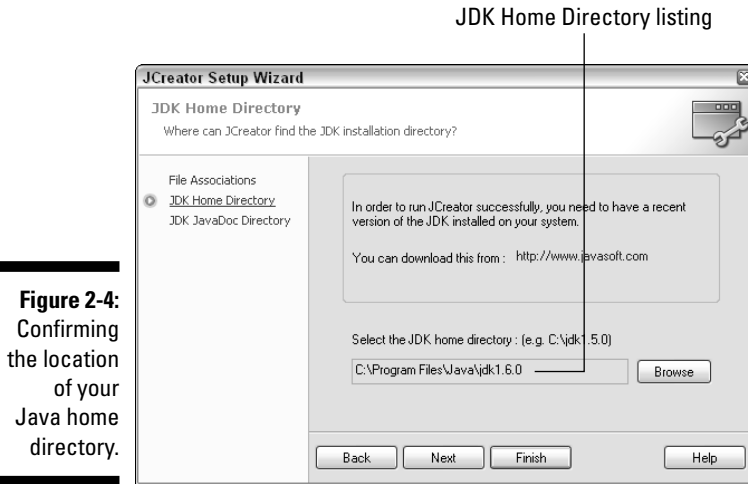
JDK Home Directory listing

JCreator Setup Wizard

JDK Home Directory

Where can JCreator find the JDK installation directory?

File Associations

JDK Home Directory

JDK JavaDoc Directory

In order to run JCreator successfully, you need to have a recent version of the JDK installed on your system.

You can download this from : http://www.javasoft.com

Select the JDK home directory : (e.g. C:\jdk1.5.0)

C:\Program Files\Java\jdk1.6.0

Browse

Back

Next

Finish

Help

Figure 2-4: Confirming the location of your Java home directory.